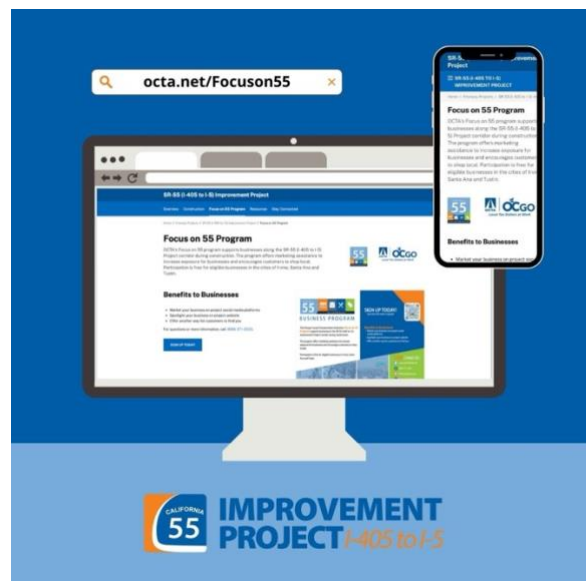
octa.net/Focuson55

SR-55 (I-405 to I-5) Improvement Project

Focus on 55 Program

55

OCGO

Benefits to Businesses

SIGN UP TODAY!

55 BUSINESS PROGRAM

SR-55 (I-405 to I-5) Improvement Project

Focus on 55 Program

OCTA's Focus on 55 program supports businesses along the SR-55 (I-405 to I-5) Project corridor during construction. The program offers marketing assistance to increase exposure for businesses and encourages customers to shop local. Participation is free for eligible businesses in the cities of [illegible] Santa Ana and Tustin.

55

OCGO

Benefits to Businesses

Market your business on project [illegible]

CALIFORNIA 55 IMPROVEMENT PROJECT I-405 to I-5